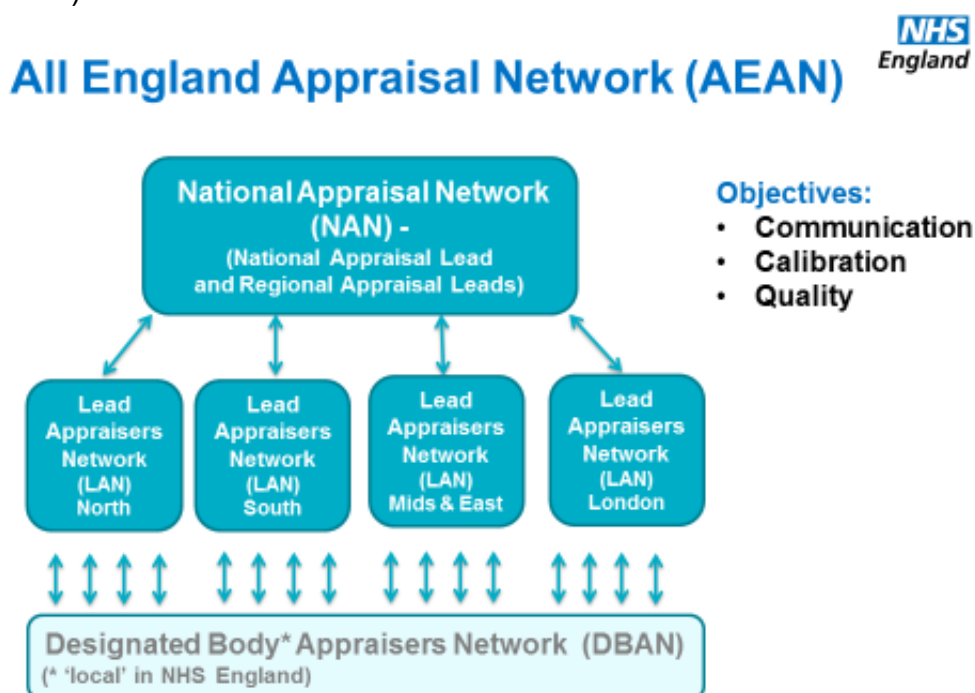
NHS England

All England Appraisal Network (AEAN)

National Appraisal Network (NAN) - (National Appraisal Lead and Regional Appraisal Leads)

Objectives:
• Communication
• Calibration
• Quality

Lead Appraisers Network (LAN) North

Lead Appraisers Network (LAN) South

Lead Appraisers Network (LAN) Mids & East

Lead Appraisers Network (LAN) London

Designated Body* Appraisers Network (DBAN)
(* 'local' in NHS England)